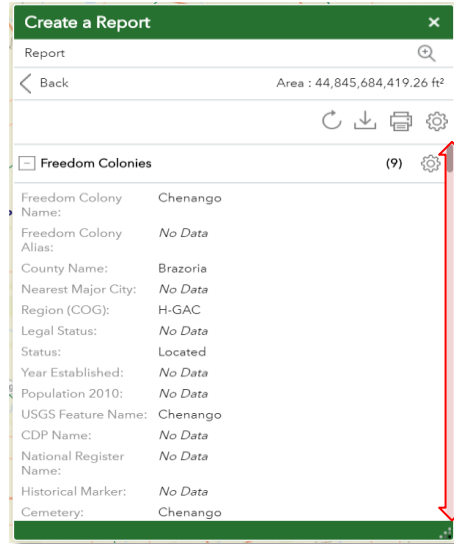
Create a Report ×

Report

Back Area : 44,845,684,419.26 ft²

Freedom Colonies (9)

| | |
|---|---|
| Freedom Colony Name: | Chenango |
| Freedom Colony Alias: | No Data |
| County Name: | Brazoria |
| Nearest Major City: | No Data |
| Region (COG): | H-GAC |
| Legal Status: | No Data |
| Status: | Located |
| Year Established: | No Data |
| Population 2010: | No Data |
| USGS Feature Name: | Chenango |
| CDP Name: | No Data |
| National Register Name: | No Data |
| Historical Marker: | No Data |
| Cemetery: | Chenango |